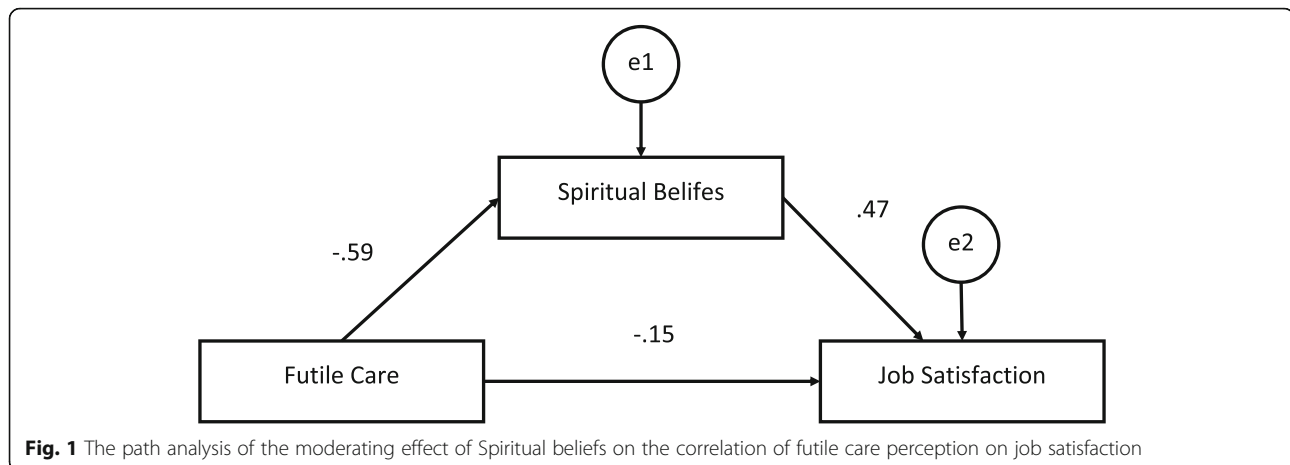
e1

Spiritual Belifes

-.59

.47

e2

-.15

Futile Care

Job Satisfaction

**Fig. 1** The path analysis of the moderating effect of Spiritual beliefs on the correlation of futile care perception on job satisfaction